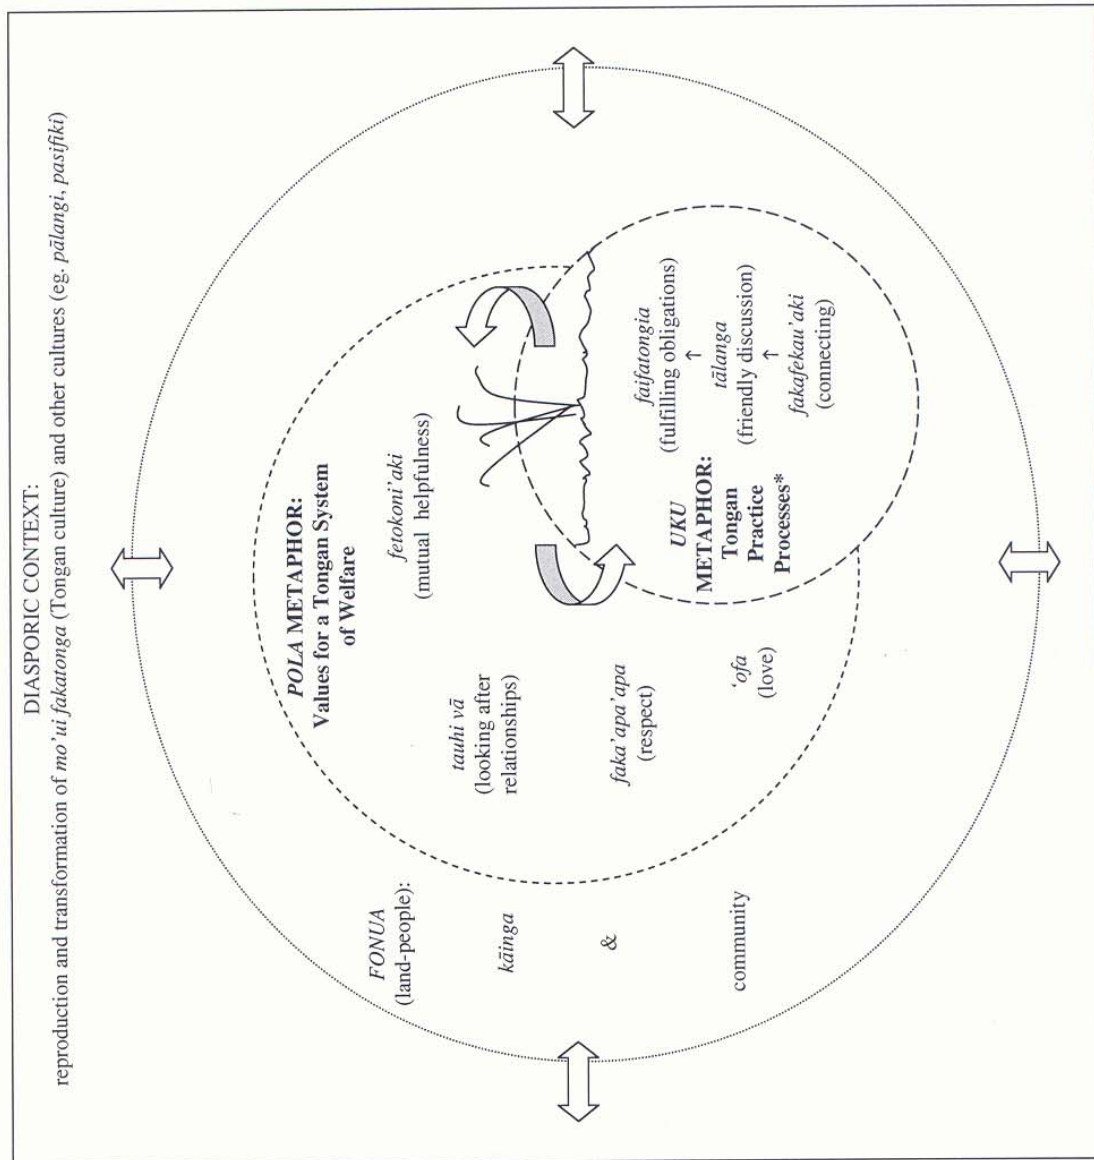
DIASPORIC CONTEXT:
reproduction and transformation of *mo'ui fakatonga* (Tongan culture) and other cultures (eg. *pālangi*, *pasifiki*)

*FONUA* (land-people):

*kāinga*

&

community

*POLA* METAPHOR:
Values for a Tongan System of Welfare

*tauhi vā* (looking after relationships)

*faka'apa'apa* (respect)

*'ofa* (love)

*fetokoni'aki* (mutual helpfulness)

*UKU* METAPHOR:
Tongan Practice Processes*

*faifatongia* (fulfilling obligations)
↑
*tālanga* (friendly discussion)
↑
*fakafekau'aki* (connecting)